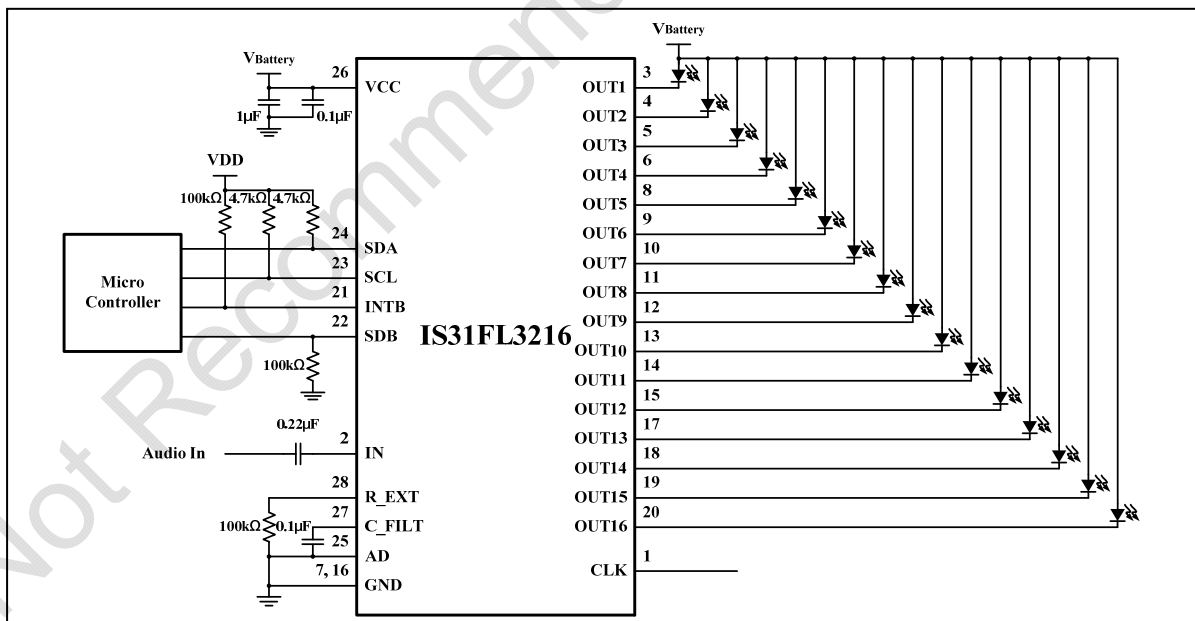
Not Recommended

$V_{Battery}$

26 VCC

1μF 0.1μF

VDD

100kΩ 4.7kΩ 4.7kΩ

Micro Controller

24 SDA
23 SCL
21 INTB
22 SDB

100kΩ

IS31FL3216

0.22μF

Audio In

2 IN

28 R_EXT
27 C_FILT
25 AD
7, 16 GND

100kΩ 0.1μF

$V_{Battery}$

OUT1 3
OUT2 4
OUT3 5
OUT4 6
OUT5 8
OUT6 9
OUT7 10
OUT8 11
OUT9 12
OUT10 13
OUT11 14
OUT12 15
OUT13 17
OUT14 18
OUT15 19
OUT16 20

CLK 1